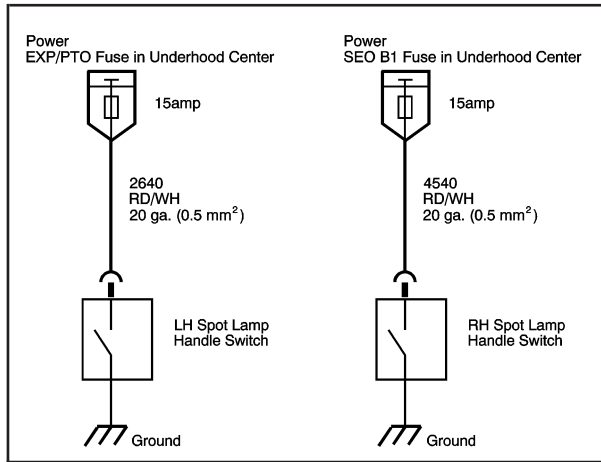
Power
EXP/PTO Fuse in Underhood Center

15amp

2640
RD/WH
20 ga. (0.5 $mm^2$)

LH Spot Lamp
Handle Switch

Ground

Power
SEO B1 Fuse in Underhood Center

15amp

4540
RD/WH
20 ga. (0.5 $mm^2$)

RH Spot Lamp
Handle Switch

Ground